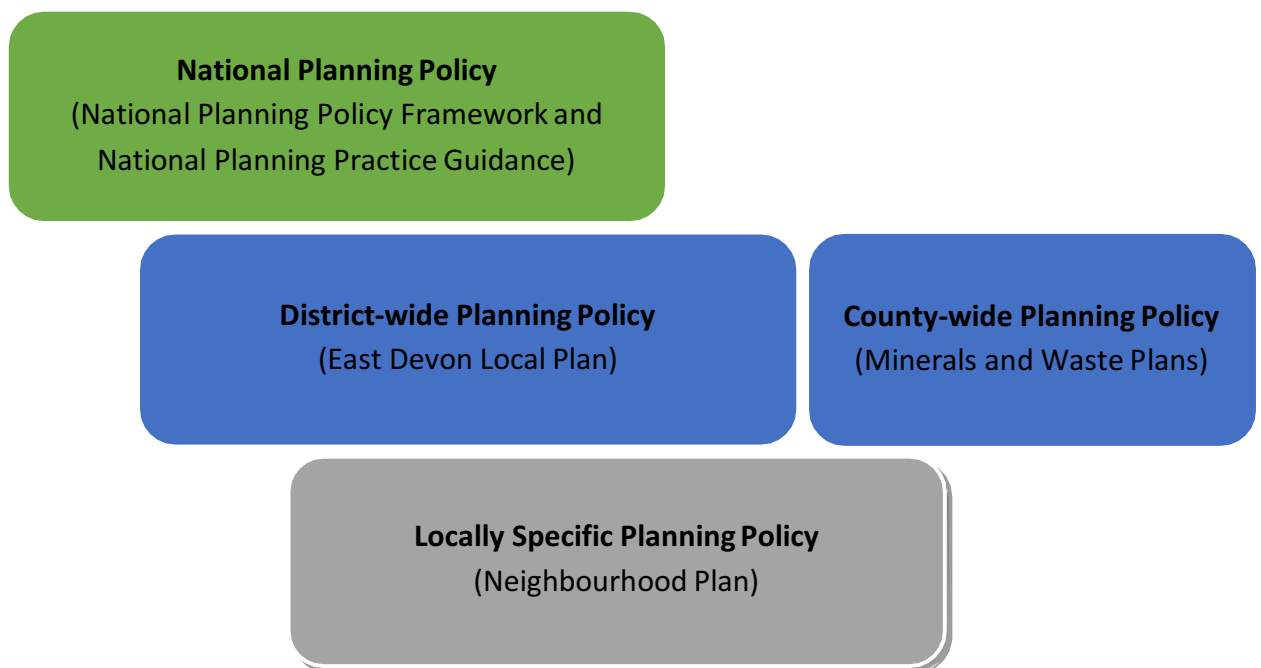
National Planning Policy
(National Planning Policy Framework and National Planning Practice Guidance)

District-wide Planning Policy
(East Devon Local Plan)

County-wide Planning Policy
(Minerals and Waste Plans)

Locally Specific Planning Policy
(Neighbourhood Plan)